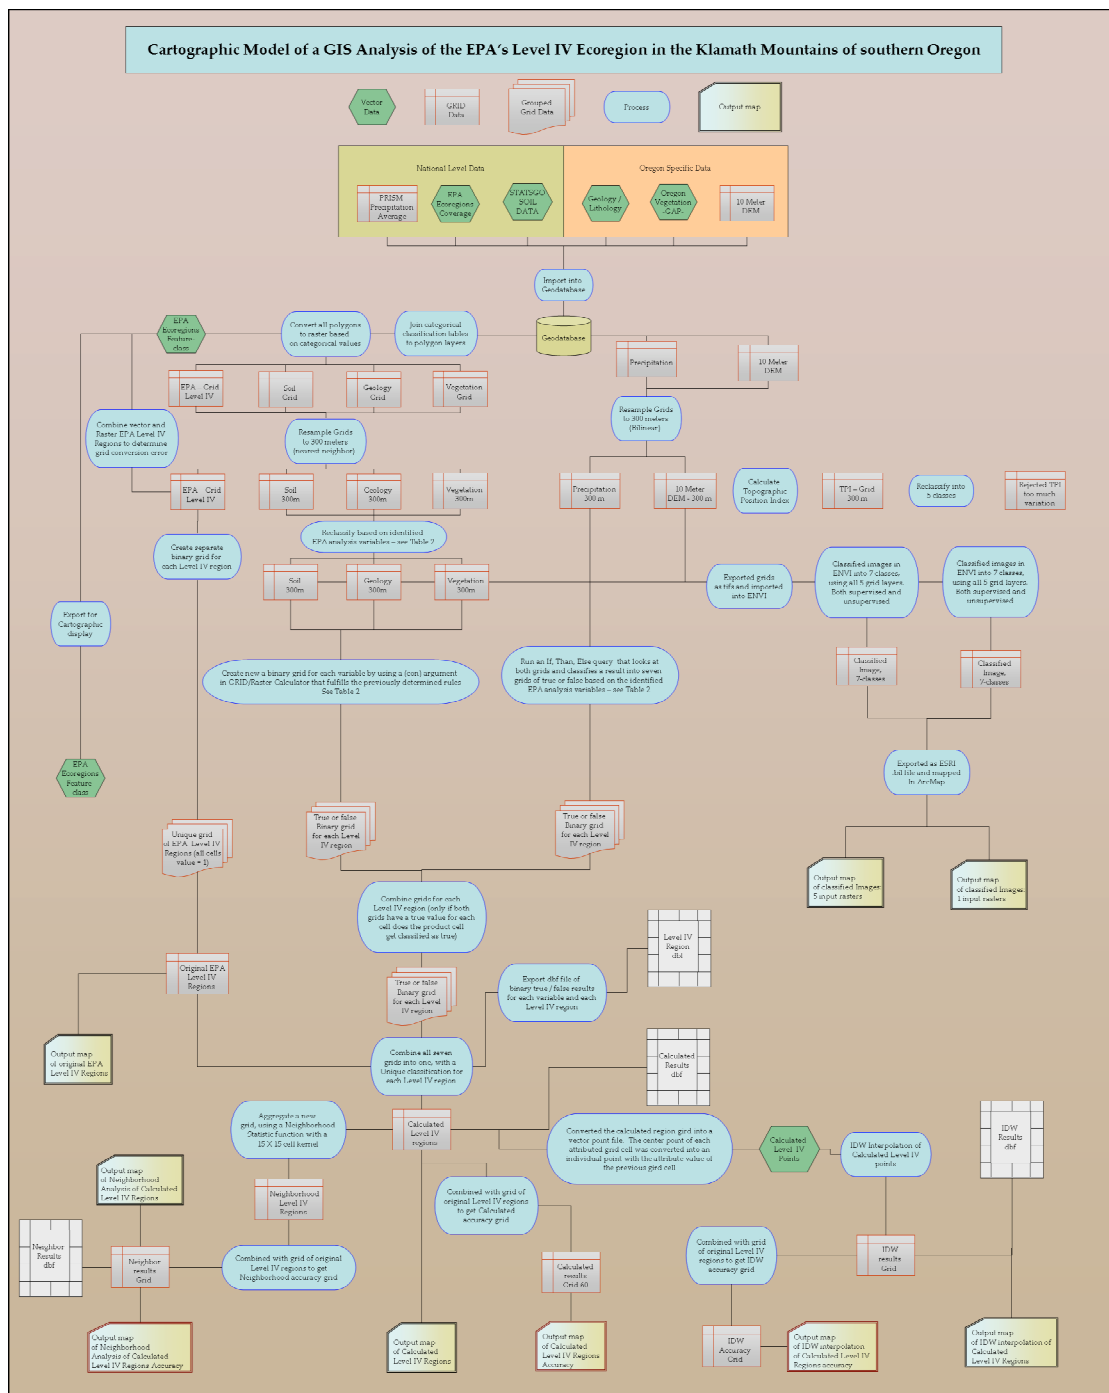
Cartographic Model of a GIS Analysis of the EPA's Level IV Ecoregion in the Klamath Mountains of southern Oregon

Vector Data

GRID Data

Grouped Grid Data

Process

Output map

National Level Data

PRISM Precipitation Average

EPA Ecoregions Coverage

STATSGO SOIL DATA

Oregon Specific Data

Geology / Lithology

Oregon Vegetation -CAP-

10 Meter DEM

Import into Geodatabase

Geodatabase

EPA Ecoregions Feature class

Convert all polygons to raster based on categorical values

Join categorical classification tables to polygon layers

Precipitation

10 Meter DEM

EPA Grid Level IV

Soil Grid

Geology Grid

Vegetation Grid

Resample Grids to 300 meters (Bilinear)

Combine vector and Raster EPA Level IV Regions to determine grid conversion error

Resample Grids to 300 meters (nearest neighbor)

EPA Grid Level IV

Soil 300m

Geology 300m

Vegetation 300m

Precipitation 300 m

10 Meter DEM - 300 m

Calculate Topographic Position Index

TPI - Grid 300 m

Reclassify into 5 classes

Rejected TPI too much variation

Reclassify based on identified EPA analysis variables - see Table 2

Create separate binary grid for each Level IV region

Soil 300m

Geology 300m

Vegetation 300m

Exported grids as tifs and imported into ENVI

Classified images in ENVI into 7 classes, using all 5 grid layers. Both supervised and unsupervised

Classified images in ENVI into 7 classes, using all 5 grid layers. Both supervised and unsupervised

Export for Cartographic display

Create new a binary grid for each variable by using a (con) argument in GRID/Raster Calculator that fulfills the previously determined rules See Table 2

Run an If, Than, Else query that looks at both grids and classifies a result into seven grids of true or false based on the identified EPA analysis variables - see Table 2

Classified Image, 7-classes

Classified Image, 7-classes

Exported as ESRI .bil file and mapped in ArcMap

EPA Ecoregions Feature class

Unique grid of EPA Level IV Regions (all cells value = 1)

True or false Binary grid for each Level IV region

True or false Binary grid for each Level IV region

Output map of classified Images 5 input rasters

Output map of classified Images 1 input rasters

Combine grids for each Level IV region (only if both grids have a true value for each cell does the product cell get classified as true)

Level IV Region dbf

Original EPA Level IV Regions

True or false Binary grid for each Level IV region

Export dbf file of binary true / false results for each variable and each Level IV region

Output map of original EPA Level IV Regions

Calculated Results dbf

Combine all seven grids into one, with a Unique classification for each Level IV region

Aggregate a new grid, using a Neighborhood Statistic function with a 15 X 15 cell kernel

Calculated Level IV regions

Converted the calculated region grid into a vector point file. The center point of each attributed grid cell was converted into an individual point with the attribute value of the previous grid cell

Calculated Level IV Points

IDW Interpolation of Calculated Level IV points

IDW Results dbf

Output map of Neighborhood Analysis of Calculated Level IV Regions

Neighborhood Level IV Regions

Combined with grid of original Level IV regions to get Calculated accuracy grid

Neighbor Results dbf

Neighbor results Grid

Combined with grid of original Level IV regions to get Neighborhood accuracy grid

Calculated results Grid 60

Combined with grid of original Level IV regions to get IDW accuracy grid

IDW results Grid

Output map of Neighborhood Level IV Regions Accuracy

Output map of Calculated Level IV Regions

Output map of Calculated Level IV Regions Accuracy

IDW Accuracy Grid

Output map of IDW interpolation of Calculated Level IV Regions accuracy

Output map of IDW interpolation of Calculated Level IV Regions